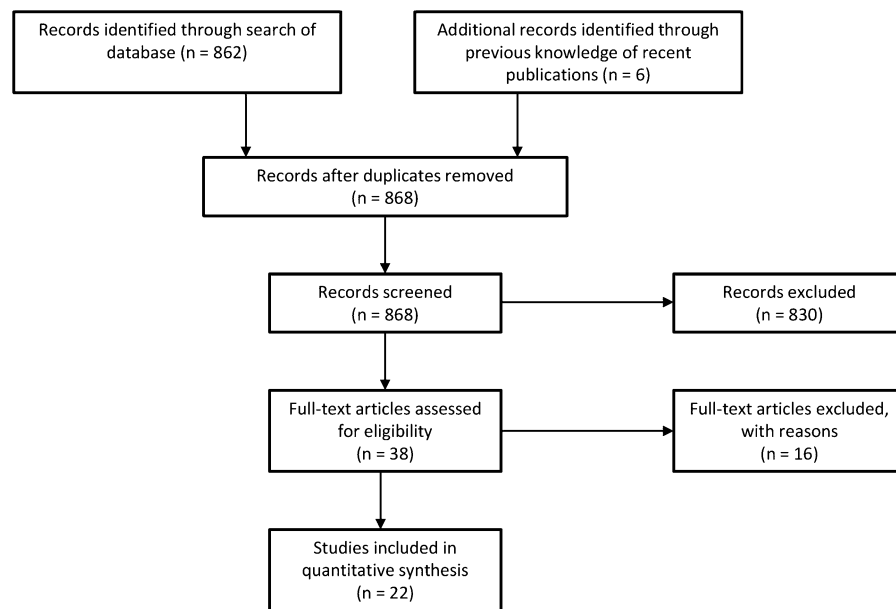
Records identified through search of database (n = 862)

Additional records identified through previous knowledge of recent publications (n = 6)

Records after duplicates removed (n = 868)

Records screened (n = 868)

Records excluded (n = 830)

Full-text articles assessed for eligibility (n = 38)

Full-text articles excluded, with reasons (n = 16)

Studies included in quantitative synthesis (n = 22)